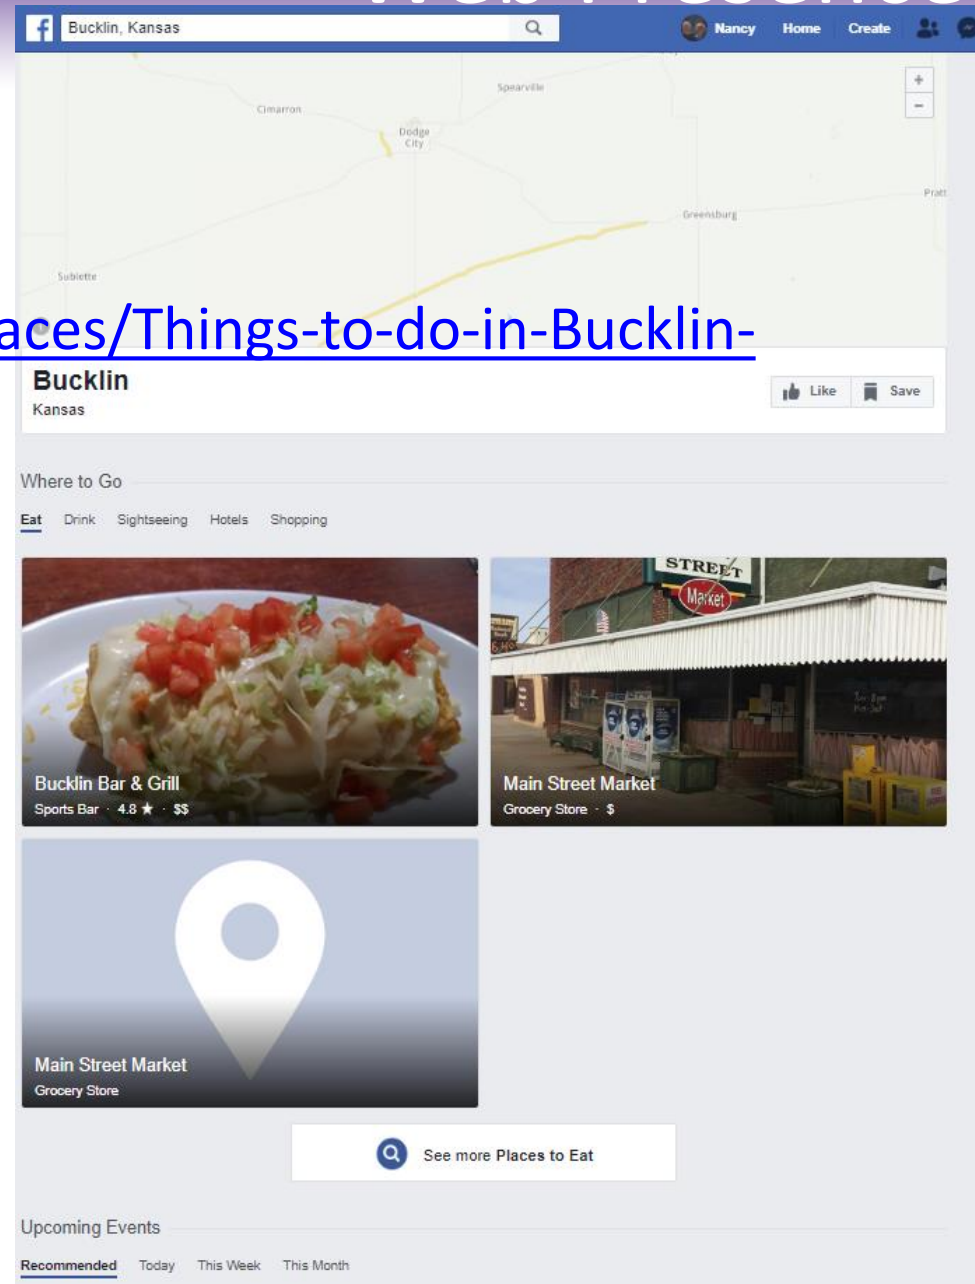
Bucklin, Kansas

Nancy Home Create

Spearville
Cimarron
Dodge City
Pratt
Greensburg
Sublette

aces/Things-to-do-in-Bucklin-

Bucklin
Kansas

Like Save

Where to Go

Eat Drink Sightseeing Hotels Shopping

STREET Market

Bucklin Bar & Grill
Sports Bar · 4.8 ★ · $$

Main Street Market
Grocery Store · $

Main Street Market
Grocery Store

See more Places to Eat

Upcoming Events

Recommended Today This Week This Month